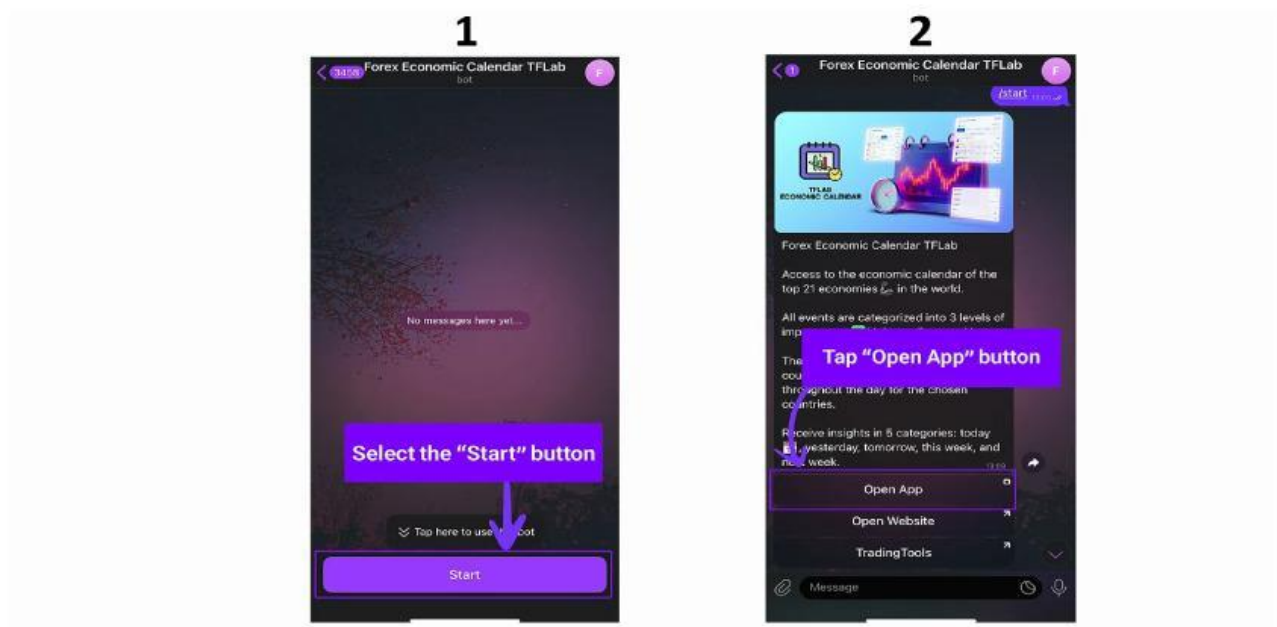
1

3458 Forex Economic Calendar TFLab
bot
F

No messages here yet...

Select the "Start" button

Tap here to use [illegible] bot

Start

2

1 Forex Economic Calendar TFLab
bot
F

/start

TFLAB ECONOMIC CALENDAR

Forex Economic Calendar TFLab

Access to the economic calendar of the top 21 economies in the world.

All events are categorized into 3 levels of imp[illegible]

The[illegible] cou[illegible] throughout the day for the chosen countries.

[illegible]eceive insights in 5 categories: today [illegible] yesterday, tomorrow, this week, and n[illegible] week.

Tap "Open App" button

Open App

Open Website

TradingTools

Message